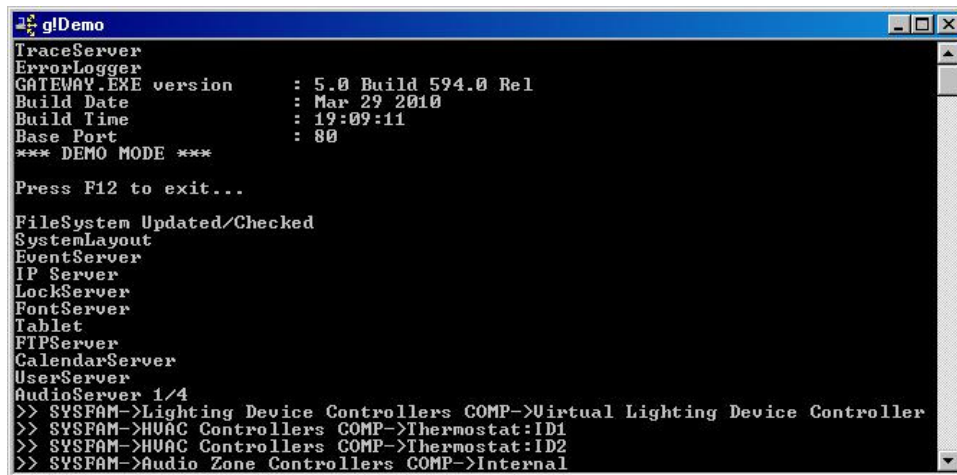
g!Demo

TraceServer
ErrorLogger
GATEWAY.EXE version : 5.0 Build 594.0 Rel
Build Date : Mar 29 2010
Build Time : 19:09:11
Base Port : 80
*** DEMO MODE ***

Press F12 to exit...

FileSystem Updated/Checked
SystemLayout
EventServer
IP Server
LockServer
FontServer
Tablet
FTPServer
CalendarServer
UserServer
AudioServer 1/4
>> SYSFAM->Lighting Device Controllers COMP->Virtual Lighting Device Controller
>> SYSFAM->HVAC Controllers COMP->Thermostat:ID1
>> SYSFAM->HVAC Controllers COMP->Thermostat:ID2
>> SYSFAM->Audio Zone Controllers COMP->Internal